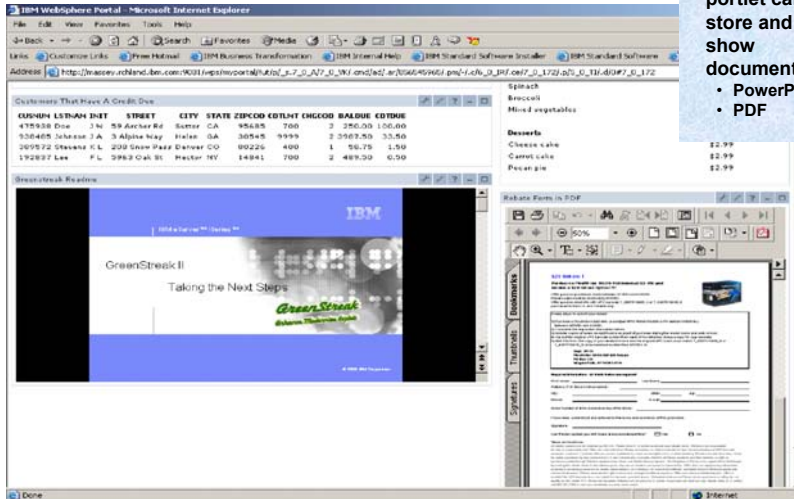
IBM WebSphere Portal - Microsoft Internet Explorer

File Edit View Favorites Tools Help

Back Search Favorites Media

Links Customize Links Free Hotmail IBM Business Transformation IBM Internal Help IBM Standard Software Installer IBM Standard Software

Address http://massey.rchland.ibm.com:9081/wps/myportal/!ut/p/_s.7_0_A/7_0_9KJ/.cmd/ad/.ar/0665459665/.pm/-/.c/6_0_IP/.ce/7_0_172/.p/5_0_TI/.d/0#7_0_172

portlet ca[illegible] store and show document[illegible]
• PowerP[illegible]
• PDF

Customers That Have A Credit Due

| CUSNUM | LSTNAM | INIT | STREET | CITY | STATE | ZIPCOD | CDTLMT | CHGCOD | BALDUE | CDTDUE |
|---|---|---|---|---|---|---|---|---|---|---|
| 475938 | Doe | J W | 59 Archer Rd | Sutter | CA | 95685 | 700 | 2 | 250.00 | 100.00 |
| 938485 | Johnson | J A | 3 Alpine Way | Helen | GA | 30545 | 9999 | 2 | 3987.50 | 33.50 |
| 389572 | Stevens | K L | 208 Snow Pass | Denver | CO | 80226 | 400 | 1 | 58.75 | 1.50 |
| 192837 | Lee | F L | 5963 Oak St | Hector | NY | 14841 | 700 | 2 | 489.50 | 0.50 |

Spinach
Broccoli
Mixed vegetables

Desserts
Cheese cake $2.99
Carrot cake $2.99
Pecan pie $2.99

Greenstreak Readme

IBM
GreenStreak II
Taking the Next Steps
GreenStreak

Rebate Form in PDF

50%

Bookmarks Thumbnails Signatures

Done

Internet